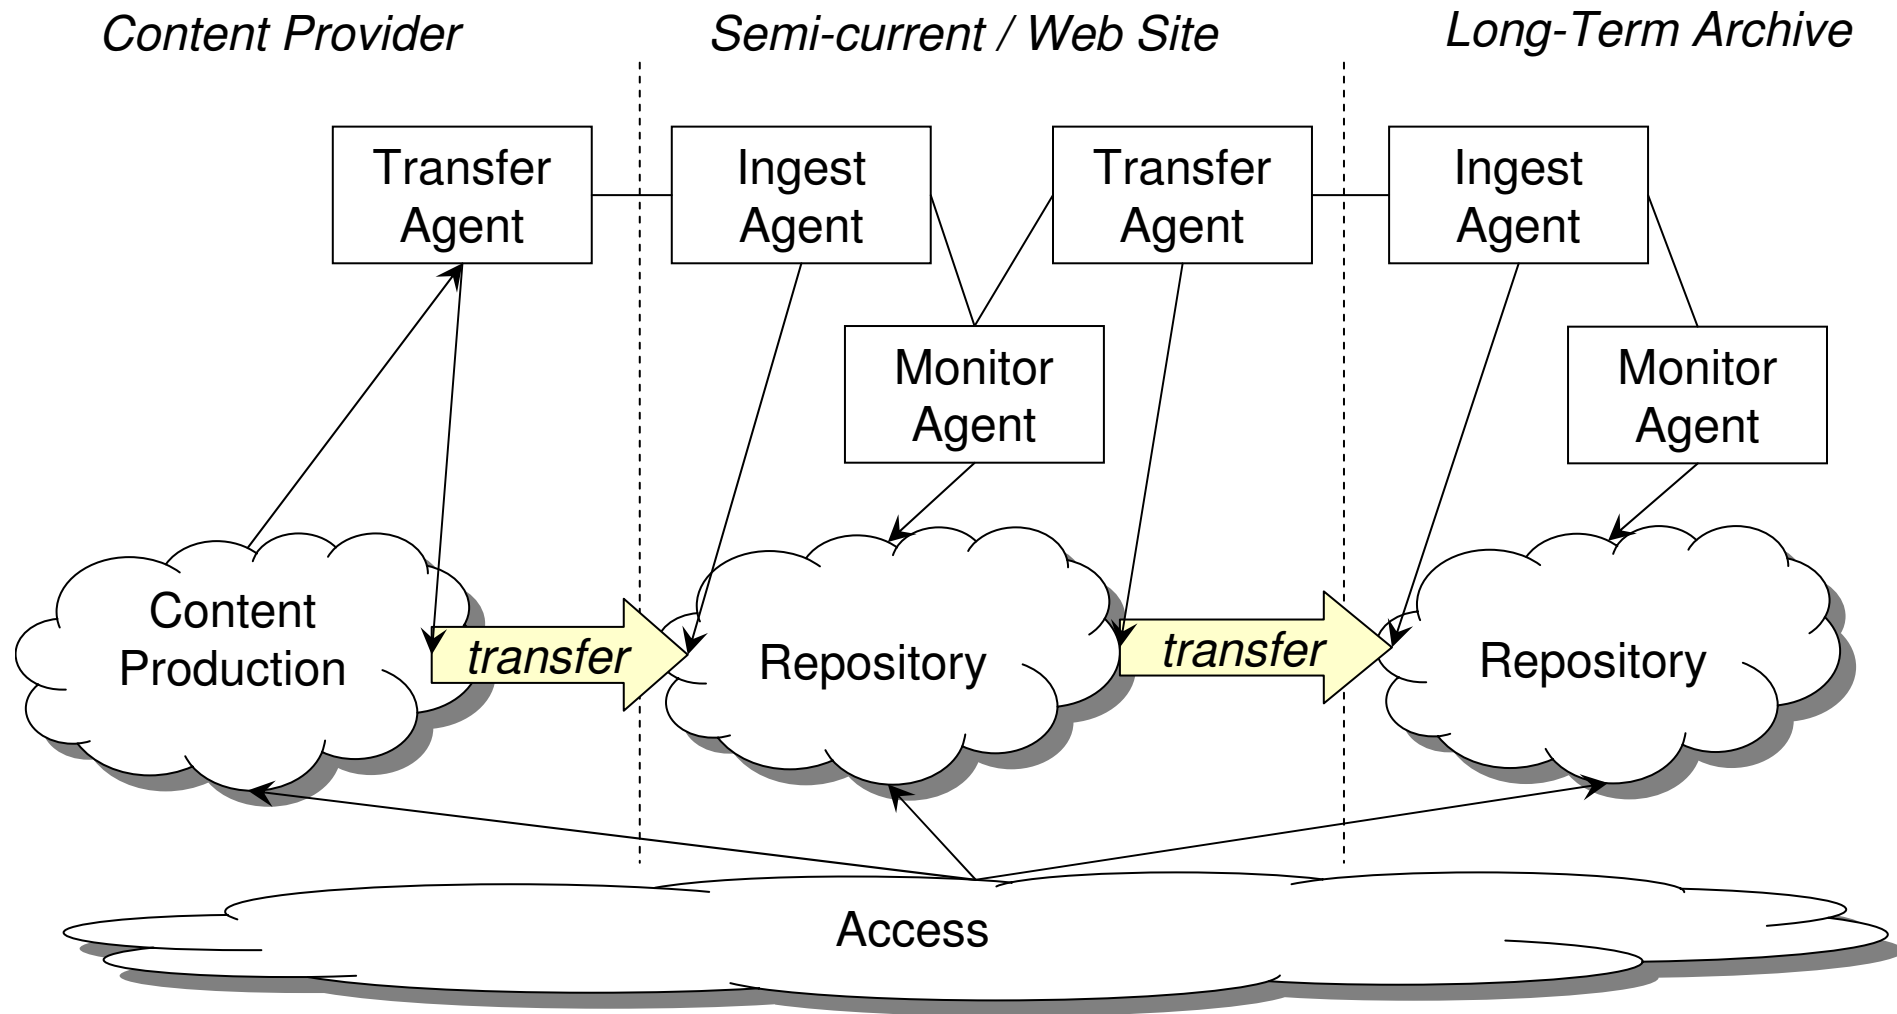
Content Provider

Semi-current / Web Site

Long-Term Archive

Transfer Agent

Ingest Agent

Transfer Agent

Ingest Agent

Monitor Agent

Monitor Agent

Content Production

transfer

Repository

transfer

Repository

Access